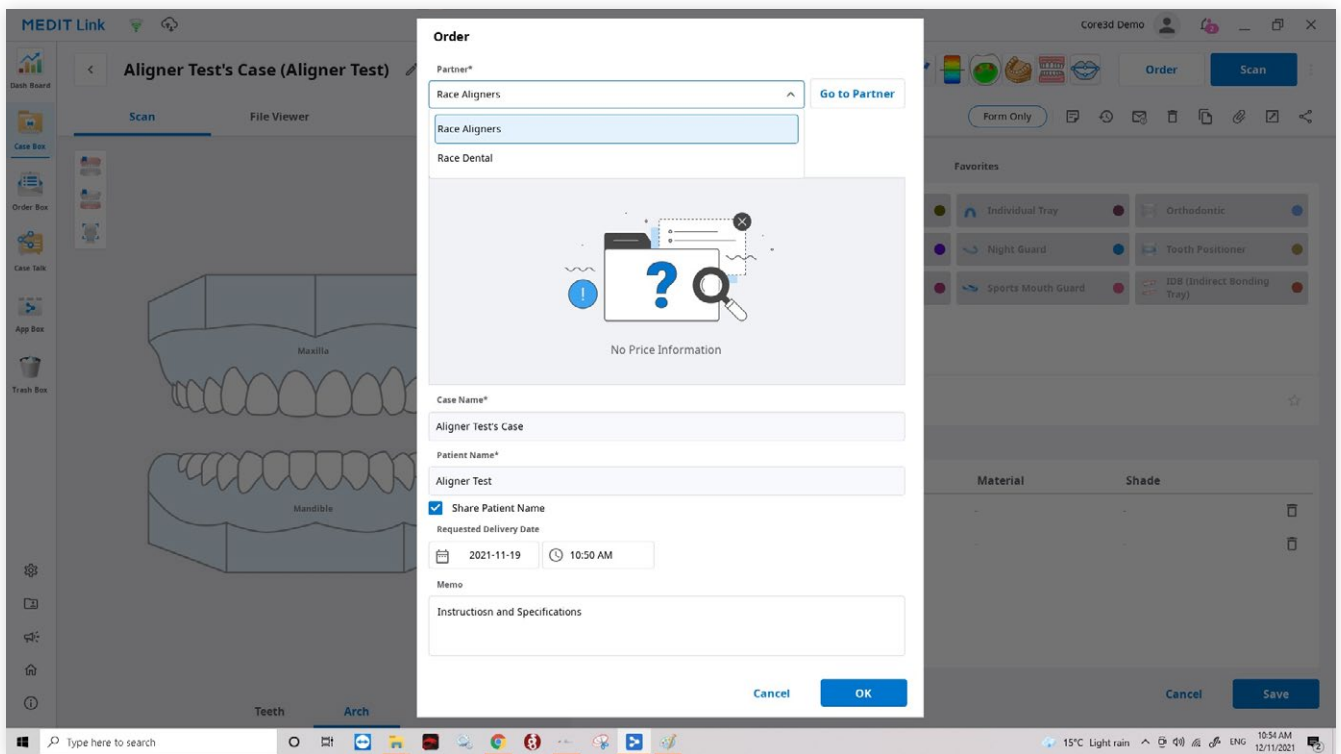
MEDIT Link

Core3d Demo

Dash Board

Case Box

Order Box

Case Talk

App Box

Trash Box

Aligner Test's Case (Aligner Test)

Scan

File Viewer

Maxilla

Mandible

Teeth

Arch

Order

Scan

Form Only

Favorites

Individual Tray

Orthodontic

Night Guard

Tooth Positioner

Sports Mouth Guard

IDB (Indirect Bonding Tray)

Material

Shade

Cancel

Save

Order

Partner*

Race Aligners

Go to Partner

Race Aligners

Race Dental

No Price Information

Case Name*

Aligner Test's Case

Patient Name*

Aligner Test

Share Patient Name

Requested Delivery Date

2021-11-19

10:50 AM

Memo

Instructiosn and Specifications

Cancel

OK

Type here to search

15°C Light rain

ENG

10:54 AM
12/11/2021